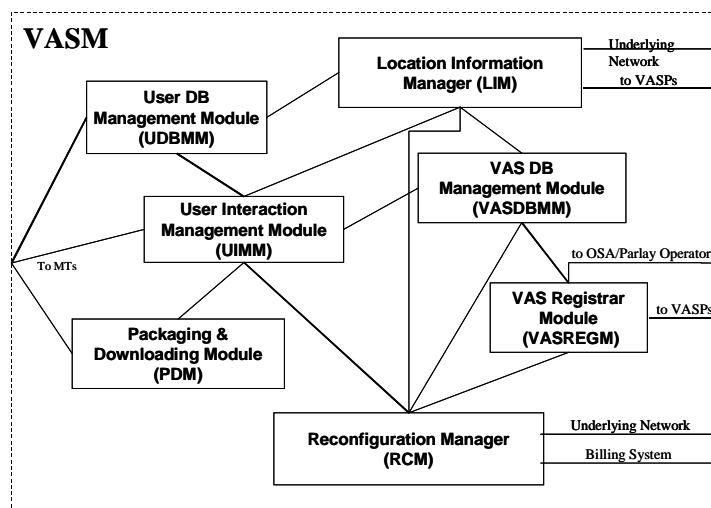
VASM

Location Information Manager (LIM)

Underlying Network

to VASPs

User DB Management Module (UDBMM)

VAS DB Management Module (VASDBMM)

User Interaction Management Module (UIMM)

To MTs

to OSA/Parlay Operator

VAS Registrar Module (VASREGM)

to VASPs

Packaging & Downloading Module (PDM)

Reconfiguration Manager (RCM)

Underlying Network

Billing System